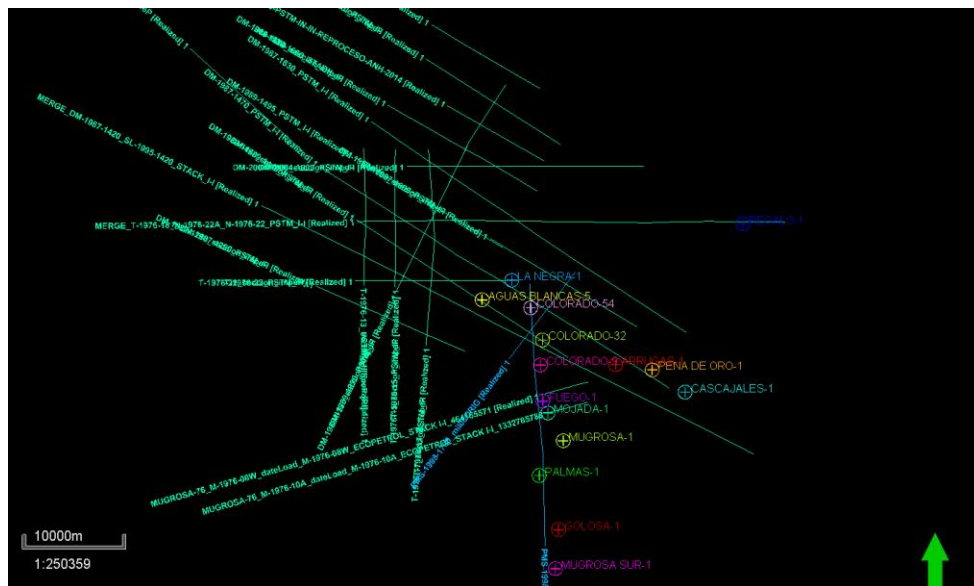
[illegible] [Realized] 1
PSTM-IN-IN-REPROCESO-ANH-2014 [Realized] 1
DM-1987-1630_PSTM_I-I [Realized] 1
DM-1989-1495_PSTM_I-I [Realized] 1
DM-1987-1470_PSTM_I-I [Realized] 1
MERGE_DM-1987-1420_SL-1995-1420_STACK_I-I [Realized] 1
MERGE_T-1976-18 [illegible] N-1976-22_PSTM_I-I [Realized] 1
T-1976 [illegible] [Realized] 1
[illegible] 1
LA NEGRA-1
AGUAS BLANCAS-5
COLORADO-54
COLORADO-32
COLORADO-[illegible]
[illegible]-1
PENA DE ORO-1
CASCAJALES-1
FUEGO-1
MOJADA-1
MUGROSA-1
PALMAS-1
GOLOSA-1
MUGROSA SUR-1
MUGROSA-76_M-1976-08W_dataLoad_M-1976-08W_ECOPETROL_STACK I-I_4640571 [Realized] 1
MUGROSA-76_M-1976-10A_dataLoad_M-1976-10A_ECOPETROL_STACK I-I_1332765788
10000m
1:250359